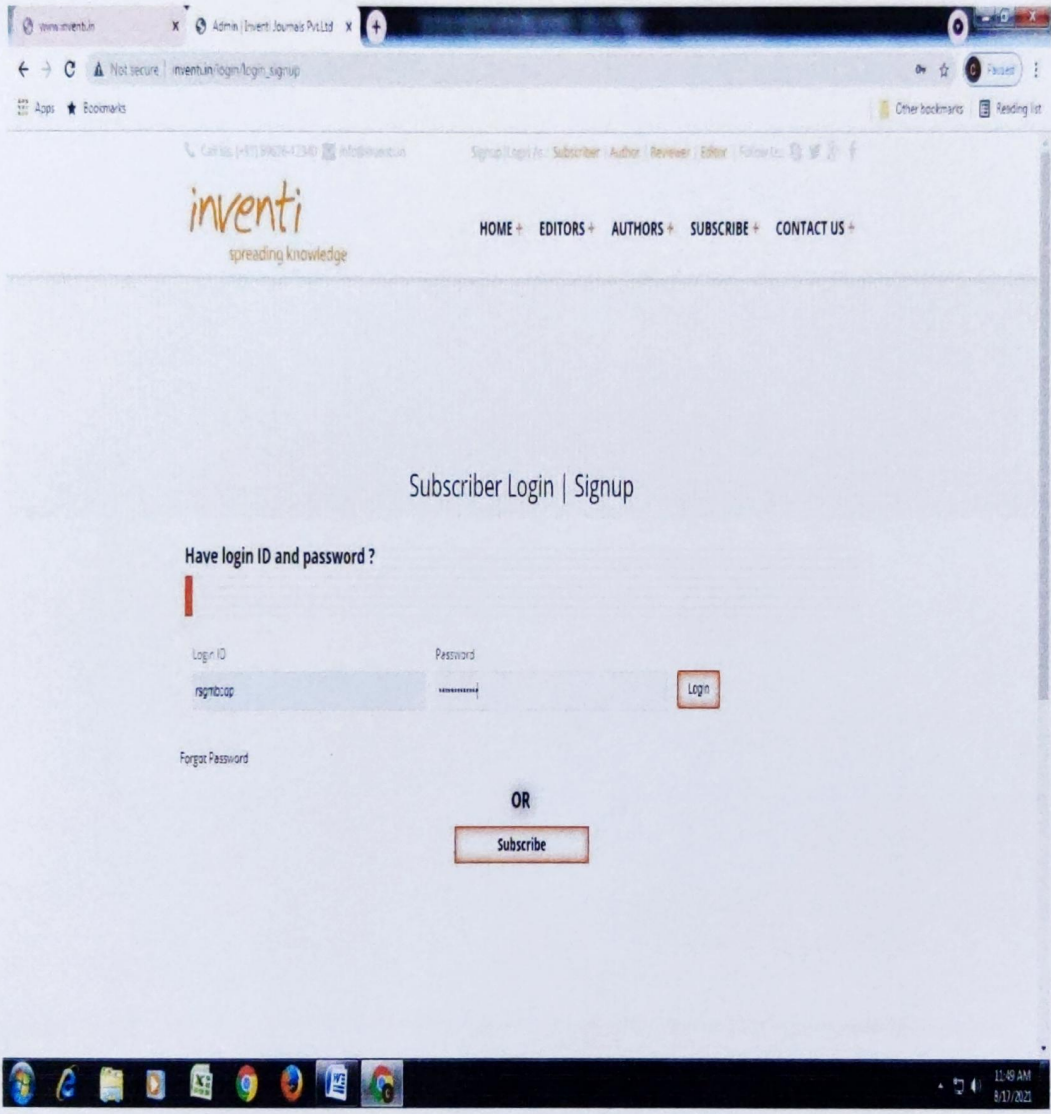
www.inventi.in
Admin | Inventi Journals Pvt.Ltd

Not secure | inventi.in/login/login_signup

Paused

Apps Bookmarks

Other bookmarks Reading list

Call Us: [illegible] info@inventi.in

Signup/Login As: Subscriber | Author | Reviewer | Editor | Follow Us:

inventi
spreading knowledge

HOME + EDITORS + AUTHORS + SUBSCRIBE + CONTACT US +

Subscriber Login | Signup

Have login ID and password ?

Login ID
rsgmbcop

Password

Login

Forgot Password

OR

Subscribe

11:49 AM
8/17/2021